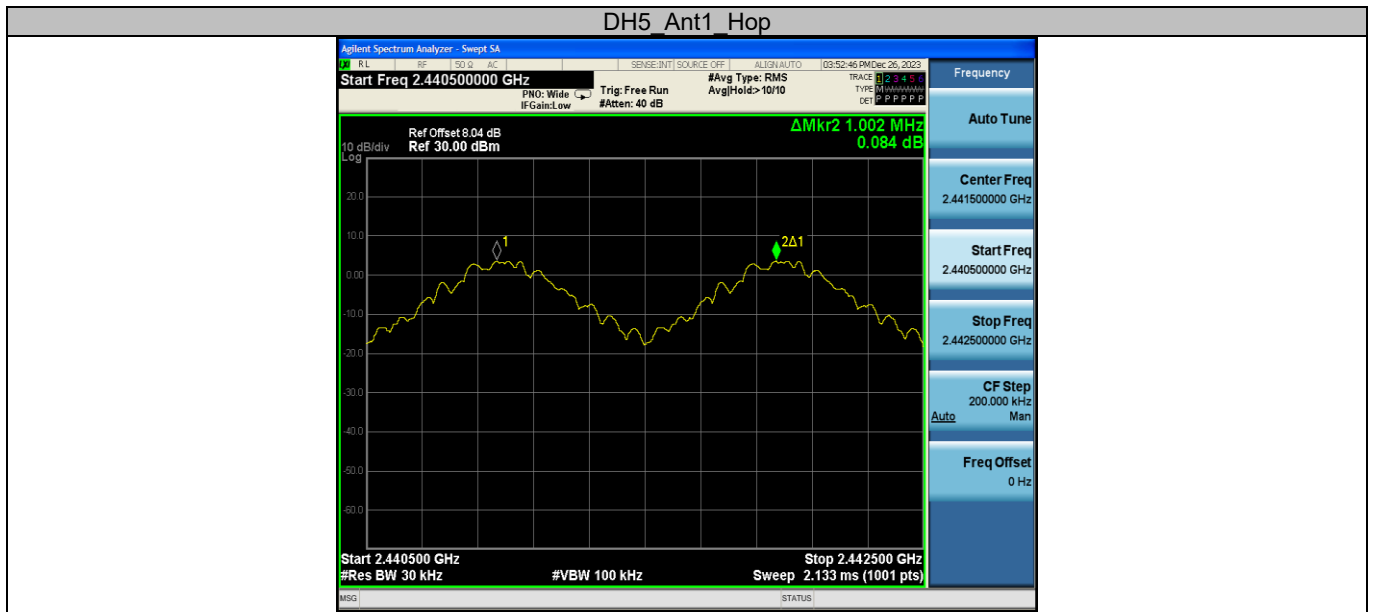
DH5_Ant1_Hop

Agilent Spectrum Analyzer - Swept SA
RL RF 50 Ω AC SENSE:INT SOURCE OFF ALIGN AUTO 03:52:46 PM Dec 26, 2023
Start Freq 2.440500000 GHz
PNO: Wide
IFGain:Low
Trig: Free Run
#Atten: 40 dB
#Avg Type: RMS
Avg|Hold:>10/10
TRACE 1 2 3 4 5 6
TYPE M
DET P P P P P P
Frequency

Ref Offset 8.04 dB
10 dB/div Ref 30.00 dBm
Log
ΔMkr2 1.002 MHz
0.084 dB

20.0
10.0
0.00
-10.0
-20.0
-30.0
-40.0
-50.0
-60.0
1
2Δ1

Start 2.440500 GHz
#Res BW 30 kHz
#VBW 100 kHz
Stop 2.442500 GHz
Sweep 2.133 ms (1001 pts)

Auto Tune
Center Freq
2.441500000 GHz
Start Freq
2.440500000 GHz
Stop Freq
2.442500000 GHz
CF Step
200.000 kHz
Auto Man
Freq Offset
0 Hz

MSG STATUS